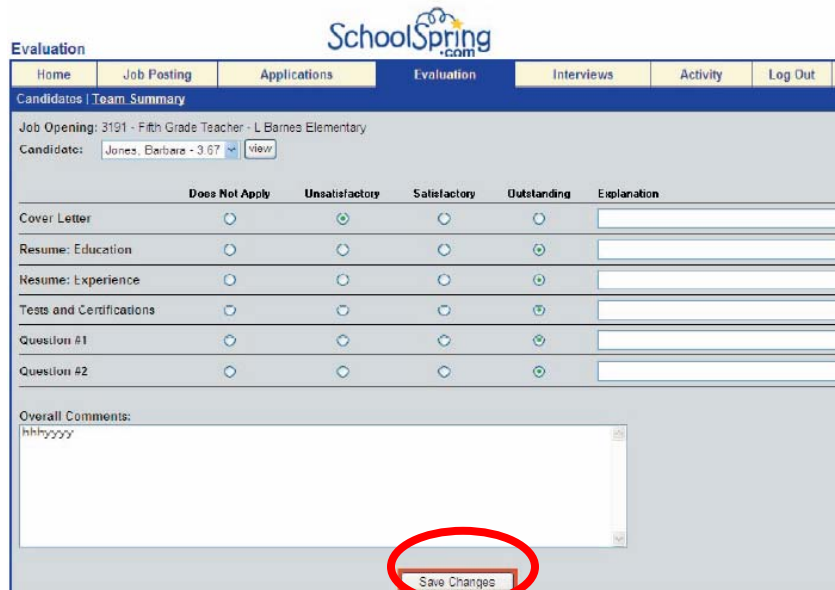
Evaluation

SchoolSpring.com

Home | Job Posting | Applications | Evaluation | Interviews | Activity | Log Out

Candidates | Team Summary

Job Opening: 3191 - Fifth Grade Teacher - L Barnes Elementary
Candidate: Jones, Barbara - 3.67 view

| | Does Not Apply | Unsatisfactory | Satisfactory | Outstanding | Explanation |
|---|---|---|---|---|---|
| Cover Letter | | | | | |
| Resume: Education | | | | | |
| Resume: Experience | | | | | |
| Tests and Certifications | | | | | |
| Question #1 | | | | | |
| Question #2 | | | | | |

Overall Comments:
hhhyyyy

Save Changes